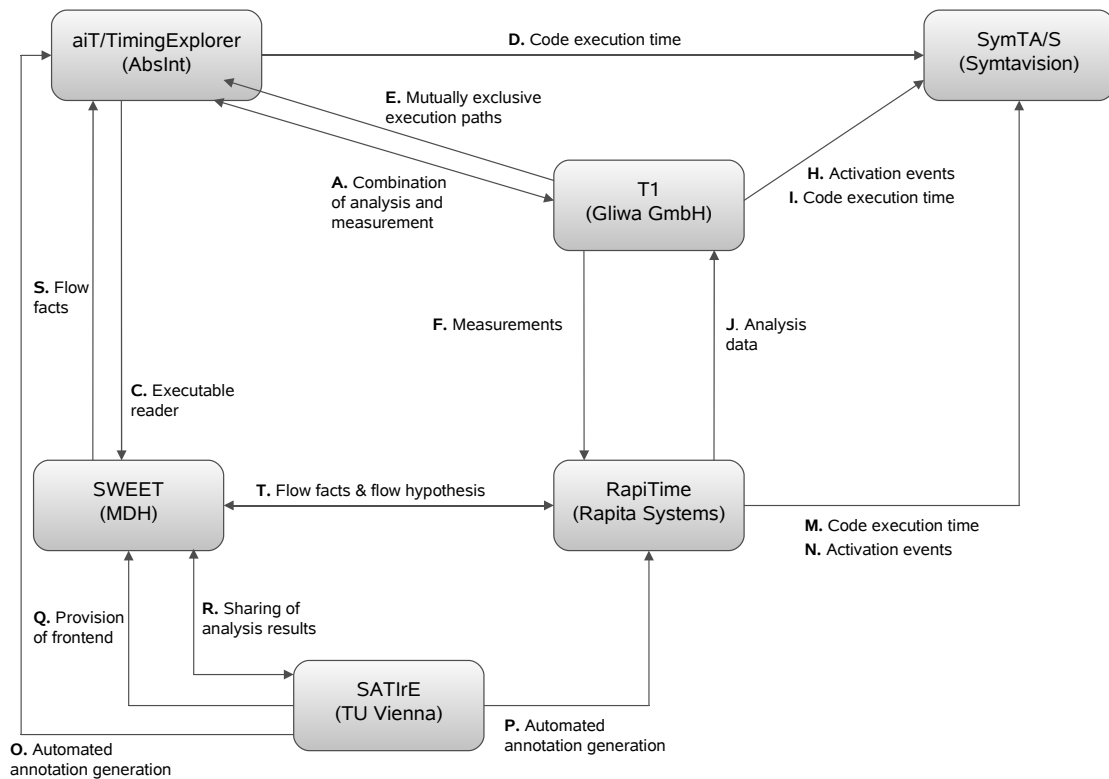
aiT/TimingExplorer
(AbsInt)

D. Code execution time

SymTA/S
(Symtavision)

E. Mutually exclusive execution paths

A. Combination of analysis and measurement

T1
(Gliwa GmbH)

H. Activation events
I. Code execution time

S. Flow facts

F. Measurements

J. Analysis data

C. Executable reader

SWEET
(MDH)

T. Flow facts & flow hypothesis

RapiTime
(Rapita Systems)

M. Code execution time
N. Activation events

Q. Provision of frontend

R. Sharing of analysis results

SATIrE
(TU Vienna)

P. Automated annotation generation

O. Automated annotation generation